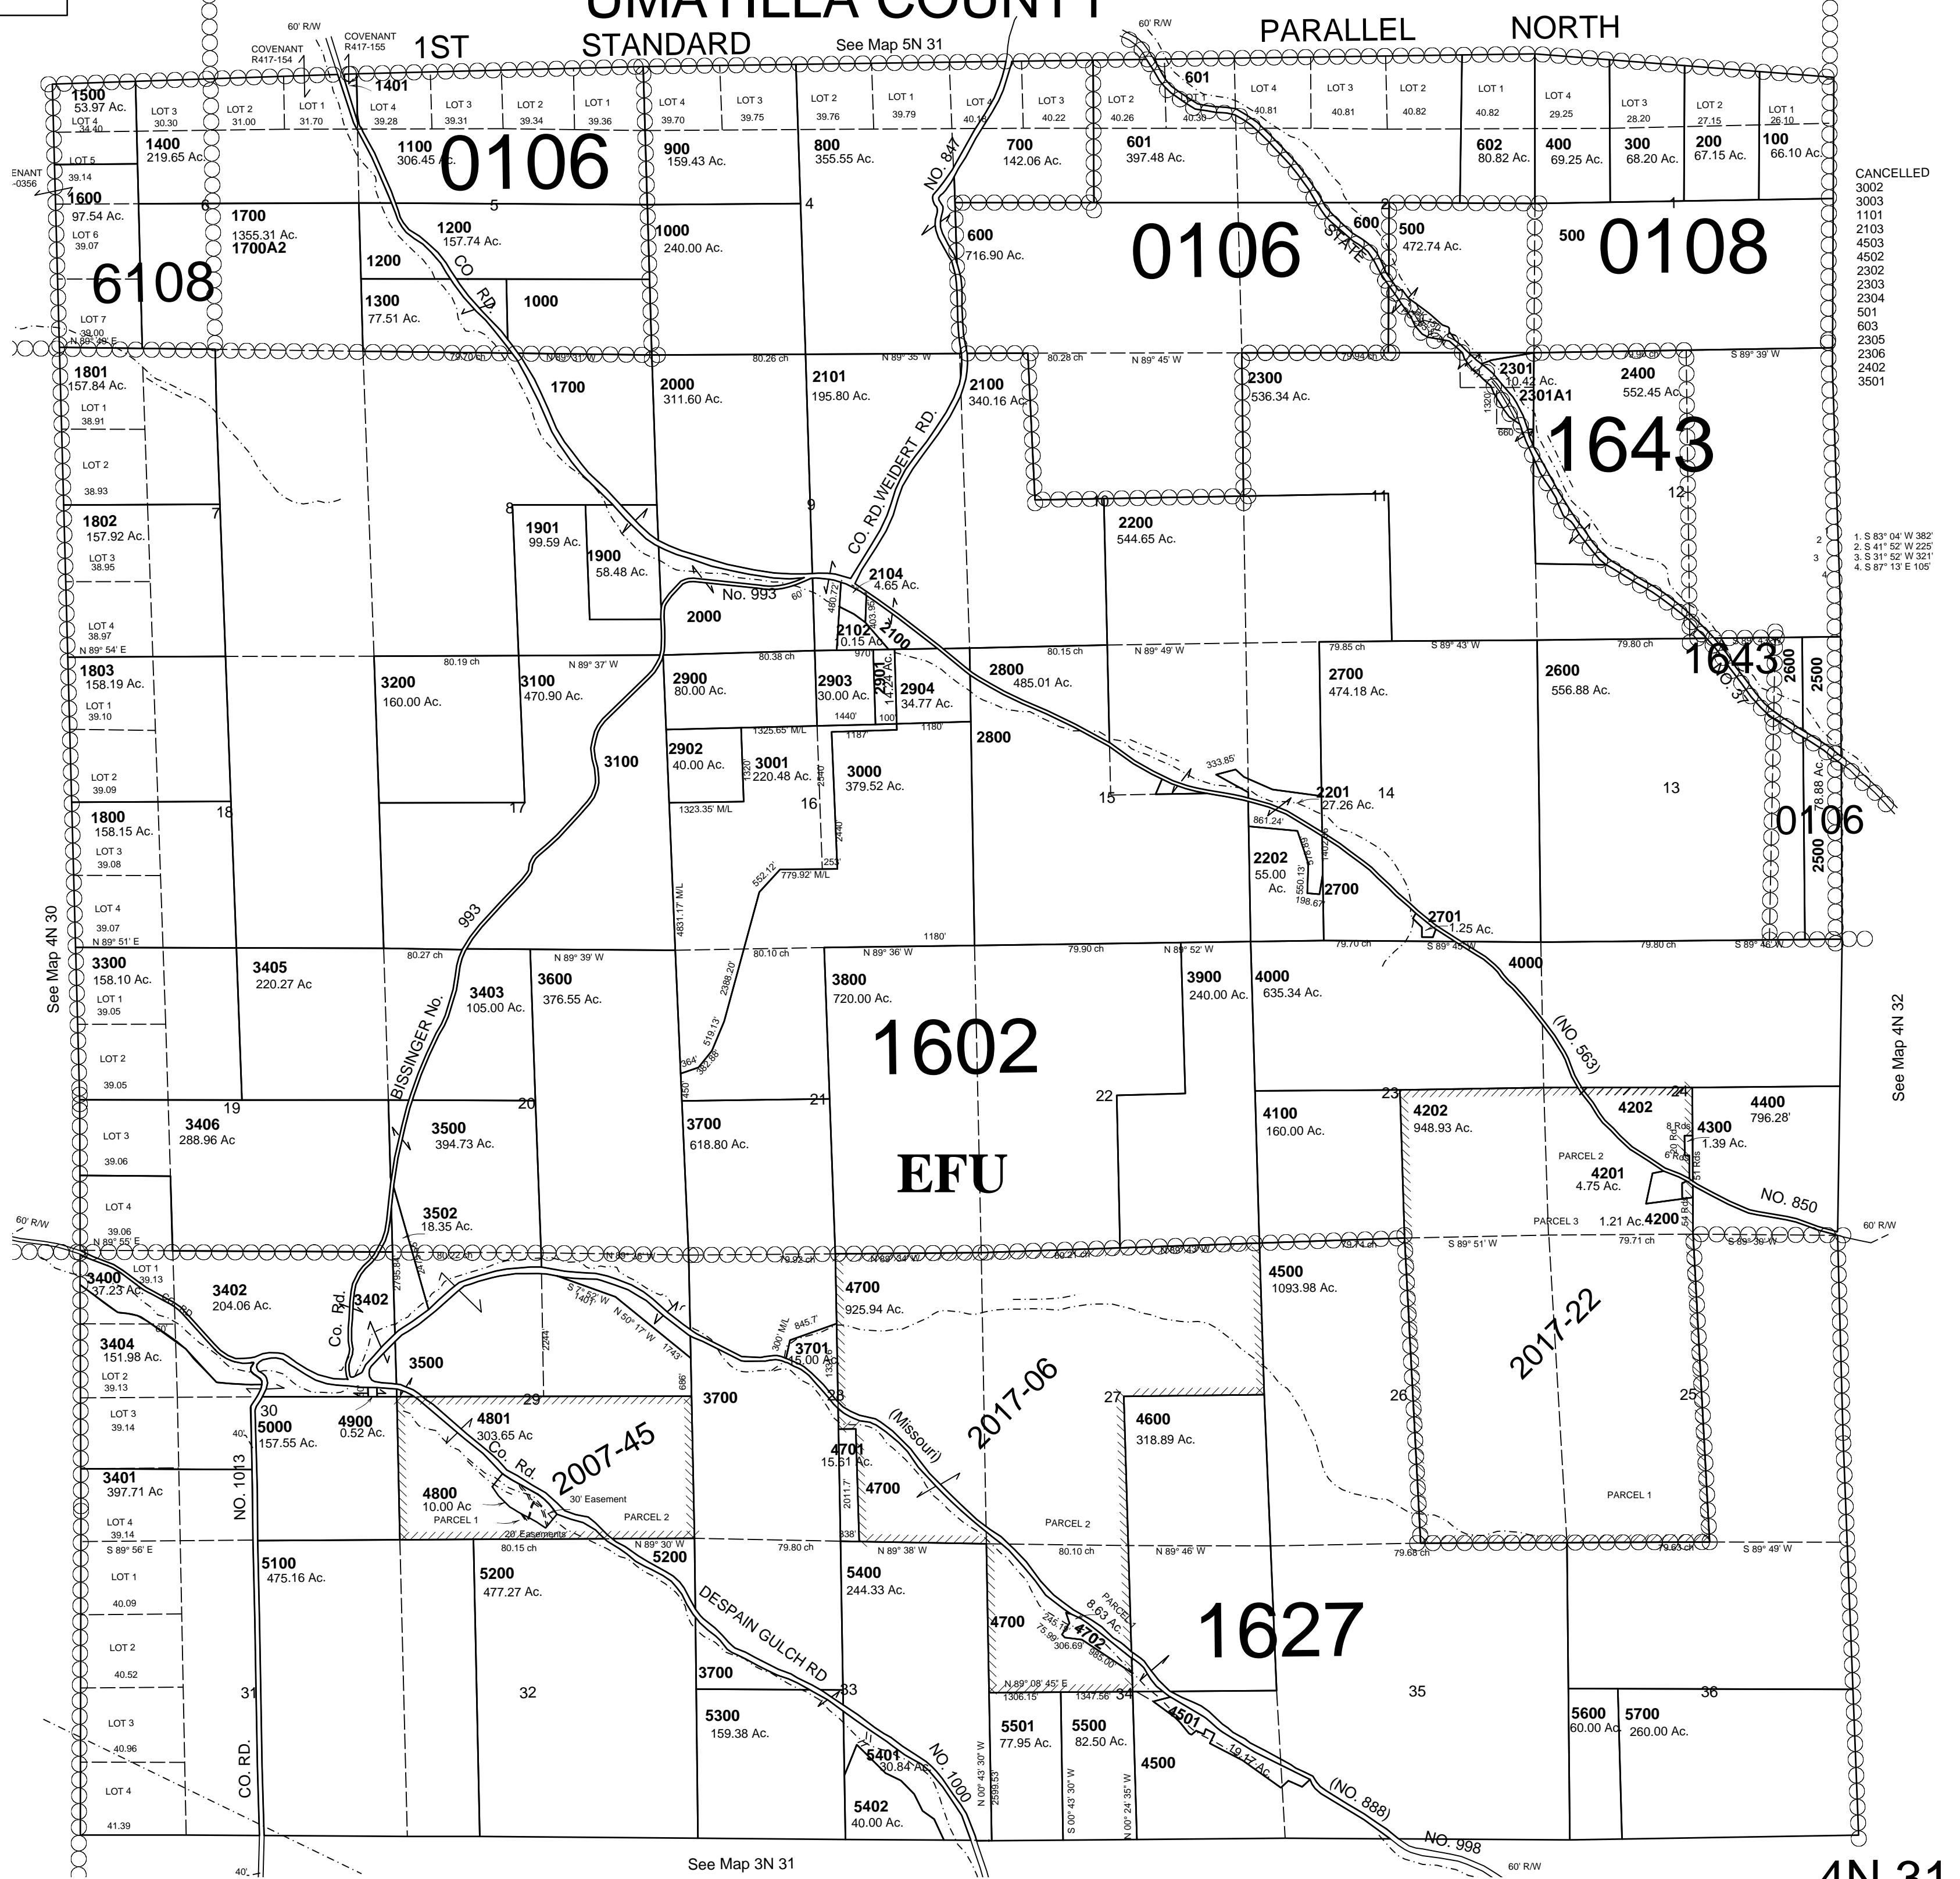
UMATILLA COUNTY

60' R/W
COVENANT R417-154
COVENANT R417-155
1ST STANDARD
See Map 5N 31
60' R/W
PARALLEL NORTH

1500
53.97 Ac.
LOT 4
34.40
LOT 3
30.30
1400
219.65 Ac.
LOT 2
31.00
LOT 1
31.70
1401
LOT 4
39.28
LOT 3
39.31
LOT 2
39.34
LOT 1
39.36
LOT 4
39.70
LOT 3
39.75
LOT 2
39.76
LOT 1
39.79
LOT 4
40.19
LOT 3
40.22
LOT 2
40.26
601
LOT 1
40.30
LOT 4
40.81
LOT 3
40.81
LOT 2
40.82
LOT 1
40.82
LOT 4
29.25
LOT 3
28.20
LOT 2
27.15
LOT 1
26.10

COVENANT
-0356
LOT 5
39.14
1100
306.45 Ac.
0106
900
159.43 Ac.
800
355.55 Ac.
NO. 847
700
142.06 Ac.
601
397.48 Ac.
602
80.82 Ac.
400
69.25 Ac.
300
68.20 Ac.
200
67.15 Ac.
100
66.10 Ac.

CANCELLED
3002
3003
1101
2103
4503
4502
2302
2303
2304
501
603
2305
2306
2402
3501

1600
97.54 Ac.
6
1700
1355.31 Ac.
1700A2
5
4
2
1
LOT 6
39.07
1200
157.74 Ac.
1000
240.00 Ac.
600
716.90 Ac.
0106
600
STATE
500
472.74 Ac.
500
0108
6108
1200
CO. RD.
1300
77.51 Ac.
1000
LOT 7
39.00
N 89° 39' E
79.70 ch
N 89° 31' W
80.26 ch
N 89° 35' W
80.28 ch
N 89° 45' W
79.94 ch
79.94 ch
S 89° 39' W

1801
157.84 Ac.
LOT 1
38.91
LOT 2
38.93
1700
2000
311.60 Ac.
2101
195.80 Ac.
2100
340.16 Ac.
CO. RD WEIDERT RD.
2300
536.34 Ac.
2301
10.42 Ac.
2301A1
2400
552.45 Ac.
1320
660
1643
12

7
8
9
10
11
1802
157.92 Ac.
LOT 3
38.95
1901
99.59 Ac.
1900
58.48 Ac.
2200
544.65 Ac.
2
3
4
1. S 83° 04' W 382'
2. S 41° 52' W 225'
3. S 31° 52' W 321'
4. S 87° 13' E 105'

2104
4.65 Ac.
No. 993
60'
480.72'
403.95'
2000
2102
10.15 Ac.
2100
970
LOT 4
38.97
N 89° 54' E
80.19 ch
N 89° 37' W
80.38 ch
80.15 ch
N 89° 49' W
79.85 ch
S 89° 43' W
79.80 ch
1643
2600
1803
158.19 Ac.
LOT 1
39.10
3200
160.00 Ac.
3100
470.90 Ac.
2900
80.00 Ac.
2903
30.00 Ac.
2901
14.24 Ac.
2904
34.77 Ac.
2800
485.01 Ac.
2700
474.18 Ac.
2600
556.88 Ac.
1440'
100'
1180'
1325.65' M/L
1187'
2800
LOT 2
39.09
3100
2902
40.00 Ac.
1320'
3001
220.48 Ac.
2540'
3000
379.52 Ac.
333.85'
17
16
15
2201
27.26 Ac.
14
13
1800
158.15 Ac.
18
LOT 3
39.08
1323.35' M/L
2440'
861.24'
1402.45'
576.69'
0106
78.88 Ac.
2202
55.00 Ac.
550.13'
198.67'
2700
253'
552.12'
779.92' M/L
2500
LOT 4
39.07
N 89° 51' E
993
4831.17' M/L
2701
1.25 Ac.
1180'

See Map 4N 30
3300
158.10 Ac.
LOT 1
39.05
80.27 ch
N 89° 39' W
80.10 ch
N 89° 36' W
79.90 ch
N 89° 52' W
79.70 ch
S 89° 45' W
79.80 ch
S 89° 46' W
3405
220.27 Ac
3403
105.00 Ac.
3600
376.55 Ac.
2388.20'
3800
720.00 Ac.
3900
240.00 Ac.
4000
635.34 Ac.
4000
(NO. 563)
See Map 4N 32
LOT 2
39.05
BISSINGER No.
519.13'
364'
382.86'
1602
22
23
24
450'
3406
288.96 Ac
19
20
21
4100
160.00 Ac.
4202
948.93 Ac.
4202
4400
796.28'
LOT 3
39.06
3500
394.73 Ac.
3700
618.80 Ac.
4300
1.39 Ac.
8 Rds
6 Rds
20 Rds
51 Rds
PARCEL 2
EFU
4201
4.75 Ac.
NO. 850
LOT 4
39.06
3502
18.35 Ac.
PARCEL 3
1.21 Ac.
4200
54 Rds
60' R/W
N 89° 55' E
60' R/W
80.22 ch
N 89° 35' W
79.92 ch
N 89° 34' W
80.21 ch
N 89° 43' W
79.71 ch
S 89° 51' W
79.71 ch
S 89° 39' W
LOT 1
39.13
3400
37.23 Ac.
3402
204.06 Ac.
Co. Rd.
3402
2795.84'
S 71° 52' W 1401'
N 50° 17' W 1743'
4700
925.94 Ac.
4500
1093.98 Ac.
2017-22
3404
151.98 Ac.
LOT 2
39.13
3500
2244'
686'
3701
15.00 Ac.
300' M/L
845.7'
1320'
2017-06
26
25
LOT 3
39.14
30
5000
157.55 Ac.
4900
0.52 Ac.
29
4801
303.65 Ac
3700
28
(Missouri)
27
4600
318.89 Ac.
40'
NO. 1013
Co. Rd.
2007-45
4701
15.51 Ac.
3401
397.71 Ac
4800
10.00 Ac
30' Easement
PARCEL 1
PARCEL 2
20' Easements
2011.7'
4700
338'
PARCEL 2
PARCEL 1
LOT 4
39.14
S 89° 56' E
80.15 ch
N 89° 30' W
5200
79.80 ch
N 89° 38' W
80.10 ch
N 89° 46' W
79.68 ch
79.63 ch
S 89° 49' W
LOT 1
40.09
5100
475.16 Ac.
5200
477.27 Ac.
DESPAIN GULCH RD
5400
244.33 Ac.
4700
PARCEL 8.63 Ac.
245.1'
75.89'
306.69
4702
985.00'
1627
LOT 2
40.52
31
32
3700
33
N 89° 08' 45" E
1306.15'
1347.56'
34
35
36
LOT 3
40.96
5300
159.38 Ac.
4501
19.17 Ac.
5600
60.00 Ac.
5700
260.00 Ac.
CO. RD.
5401
30.84 Ac.
NO. 1000
N 00° 43' 30" W
2599.53'
5501
77.95 Ac.
5500
82.50 Ac.
S 00° 43' 30" W
N 00° 24' 35" W
4500
(NO. 888)
LOT 4
41.39
5402
40.00 Ac.
NO. 998
40'
See Map 3N 31
60' R/W
4N 31